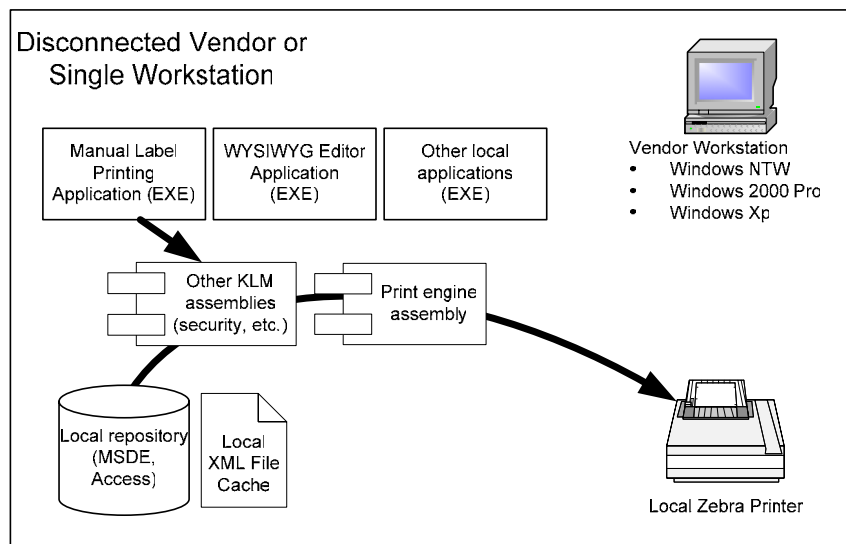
Disconnected Vendor or Single Workstation

Manual Label Printing Application (EXE)

WYSIWYG Editor Application (EXE)

Other local applications (EXE)

Vendor Workstation
- Windows NTW
- Windows 2000 Pro
- Windows Xp

Other KLM assemblies (security, etc.)

Print engine assembly

Local repository (MSDE, Access)

Local XML File Cache

Local Zebra Printer